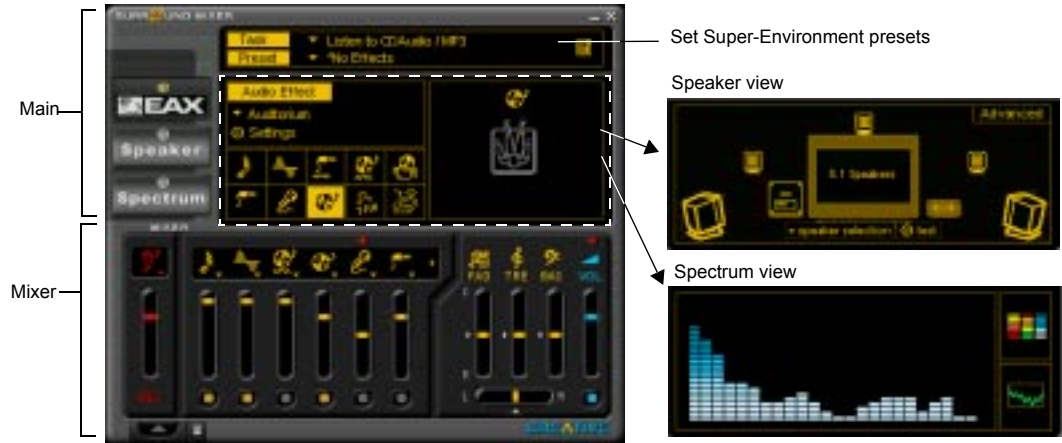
SURROUND MIXER

Task ▾ Listen to CD/Audio / MP3

Preset ▾ No Effects

Set Super-Environment presets

Main

EAX

Speaker

Spectrum

Audio Effect

▾ Auditorium

Settings

Speaker view

Advanced

5.1 Speakers

▾ speaker selection

test

Mixer

FAD

TRE

BAS

VOL

Spectrum view

CREATIVE